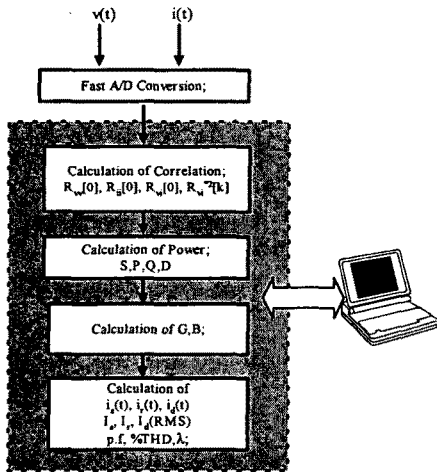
v(t)

i(t)

Fast A/D Conversion;

Calculation of Correlation;
$R_{vv}[0]$, $R_{ii}[0]$, $R_{vi}[0]$, $R_{vi}^{-p}[k]$

Calculation of Power;
S,P,Q,D

Calculation of G,B;

Calculation of
$i_a(t)$, $i_r(t)$, $i_d(t)$
$I_a$, $I_r$, $I_d$(RMS)
p.f, %THD,λ;